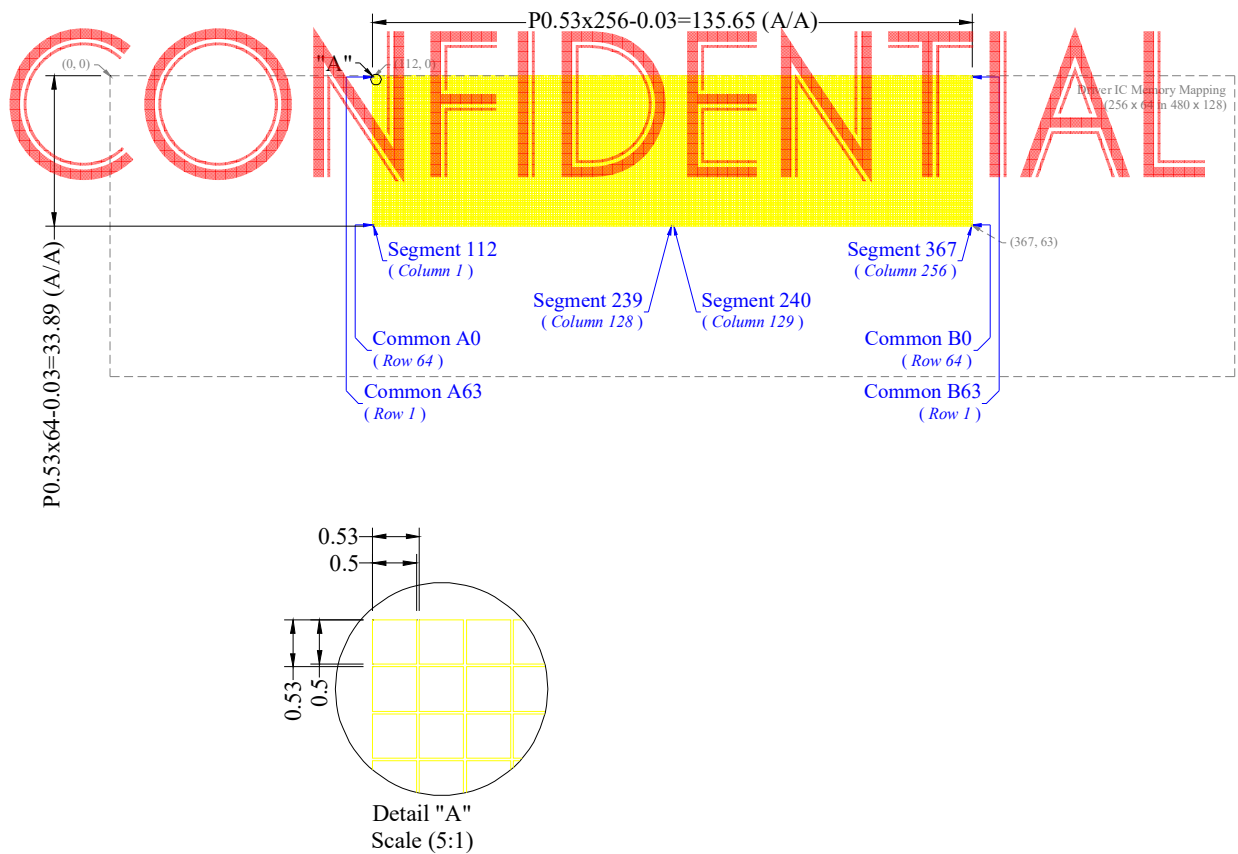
P0.53x256-0.03=135.65 (A/A)

CONFIDENTIAL

(0, 0)

"A"

(112, 0)

Driver IC Memory Mapping (256 x 64 in 480 x 128)

P0.53x64-0.03=33.89 (A/A)

Segment 112 ( Column 1 )

(367, 63)

Segment 367 ( Column 256 )

Segment 239 ( Column 128 )

Segment 240 ( Column 129 )

Common A0 ( Row 64 )

Common B0 ( Row 64 )

Common A63 ( Row 1 )

Common B63 ( Row 1 )

0.53

0.5

0.53

0.5

Detail "A"
Scale (5:1)